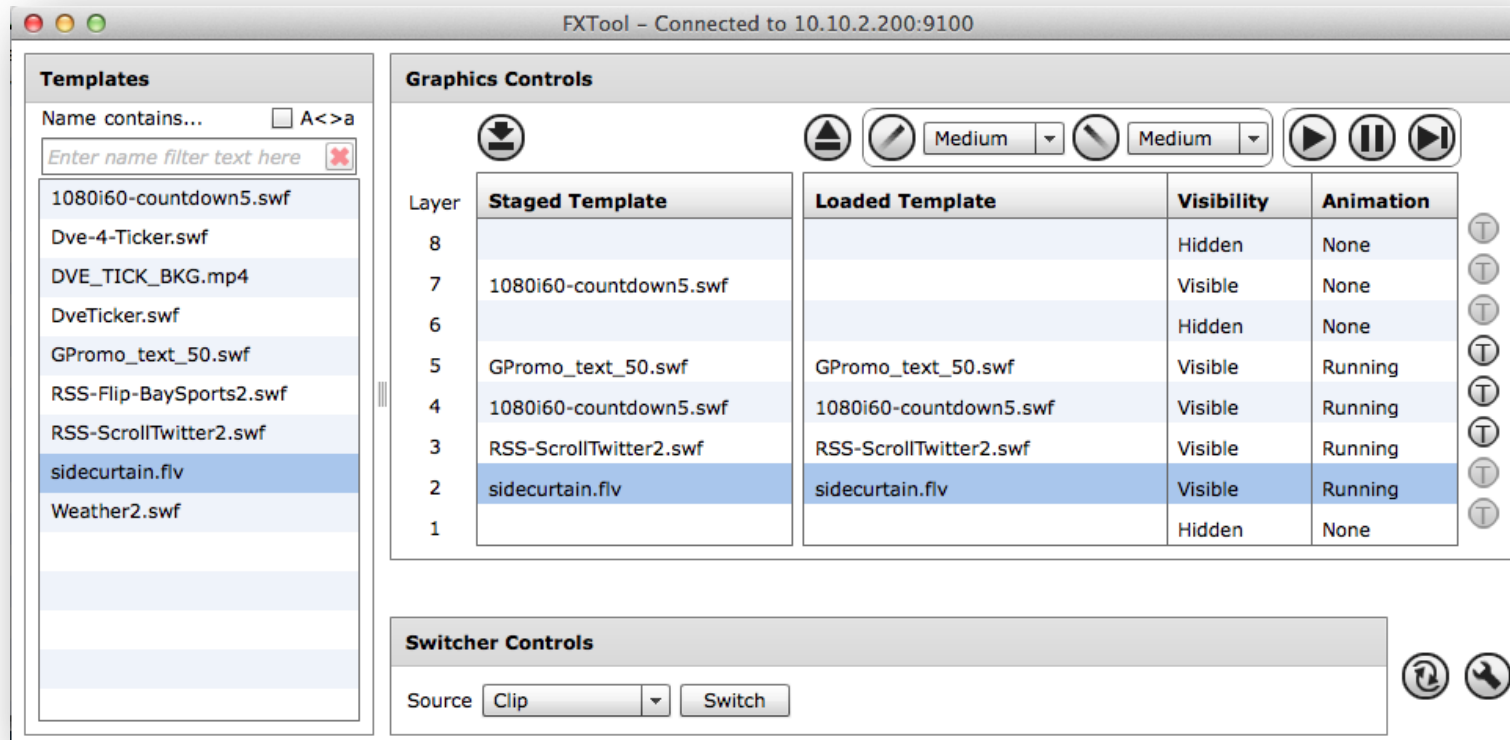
FXTool – Connected to 10.10.2.200:9100

Templates

Name contains... A<>a

Enter name filter text here

1080i60-countdown5.swf
Dve-4-Ticker.swf
DVE_TICK_BKG.mp4
DveTicker.swf
GPromo_text_50.swf
RSS-Flip-BaySports2.swf
RSS-ScrollTwitter2.swf
sidecurtain.flv
Weather2.swf

Graphics Controls

Medium Medium

| Layer | Staged Template | Loaded Template | Visibility | Animation |
|---|---|---|---|---|
| 8 | | | Hidden | None |
| 7 | 1080i60-countdown5.swf | | Visible | None |
| 6 | | | Hidden | None |
| 5 | GPromo_text_50.swf | GPromo_text_50.swf | Visible | Running |
| 4 | 1080i60-countdown5.swf | 1080i60-countdown5.swf | Visible | Running |
| 3 | RSS-ScrollTwitter2.swf | RSS-ScrollTwitter2.swf | Visible | Running |
| 2 | sidecurtain.flv | sidecurtain.flv | Visible | Running |
| 1 | | | Hidden | None |

Switcher Controls

Source Clip Switch